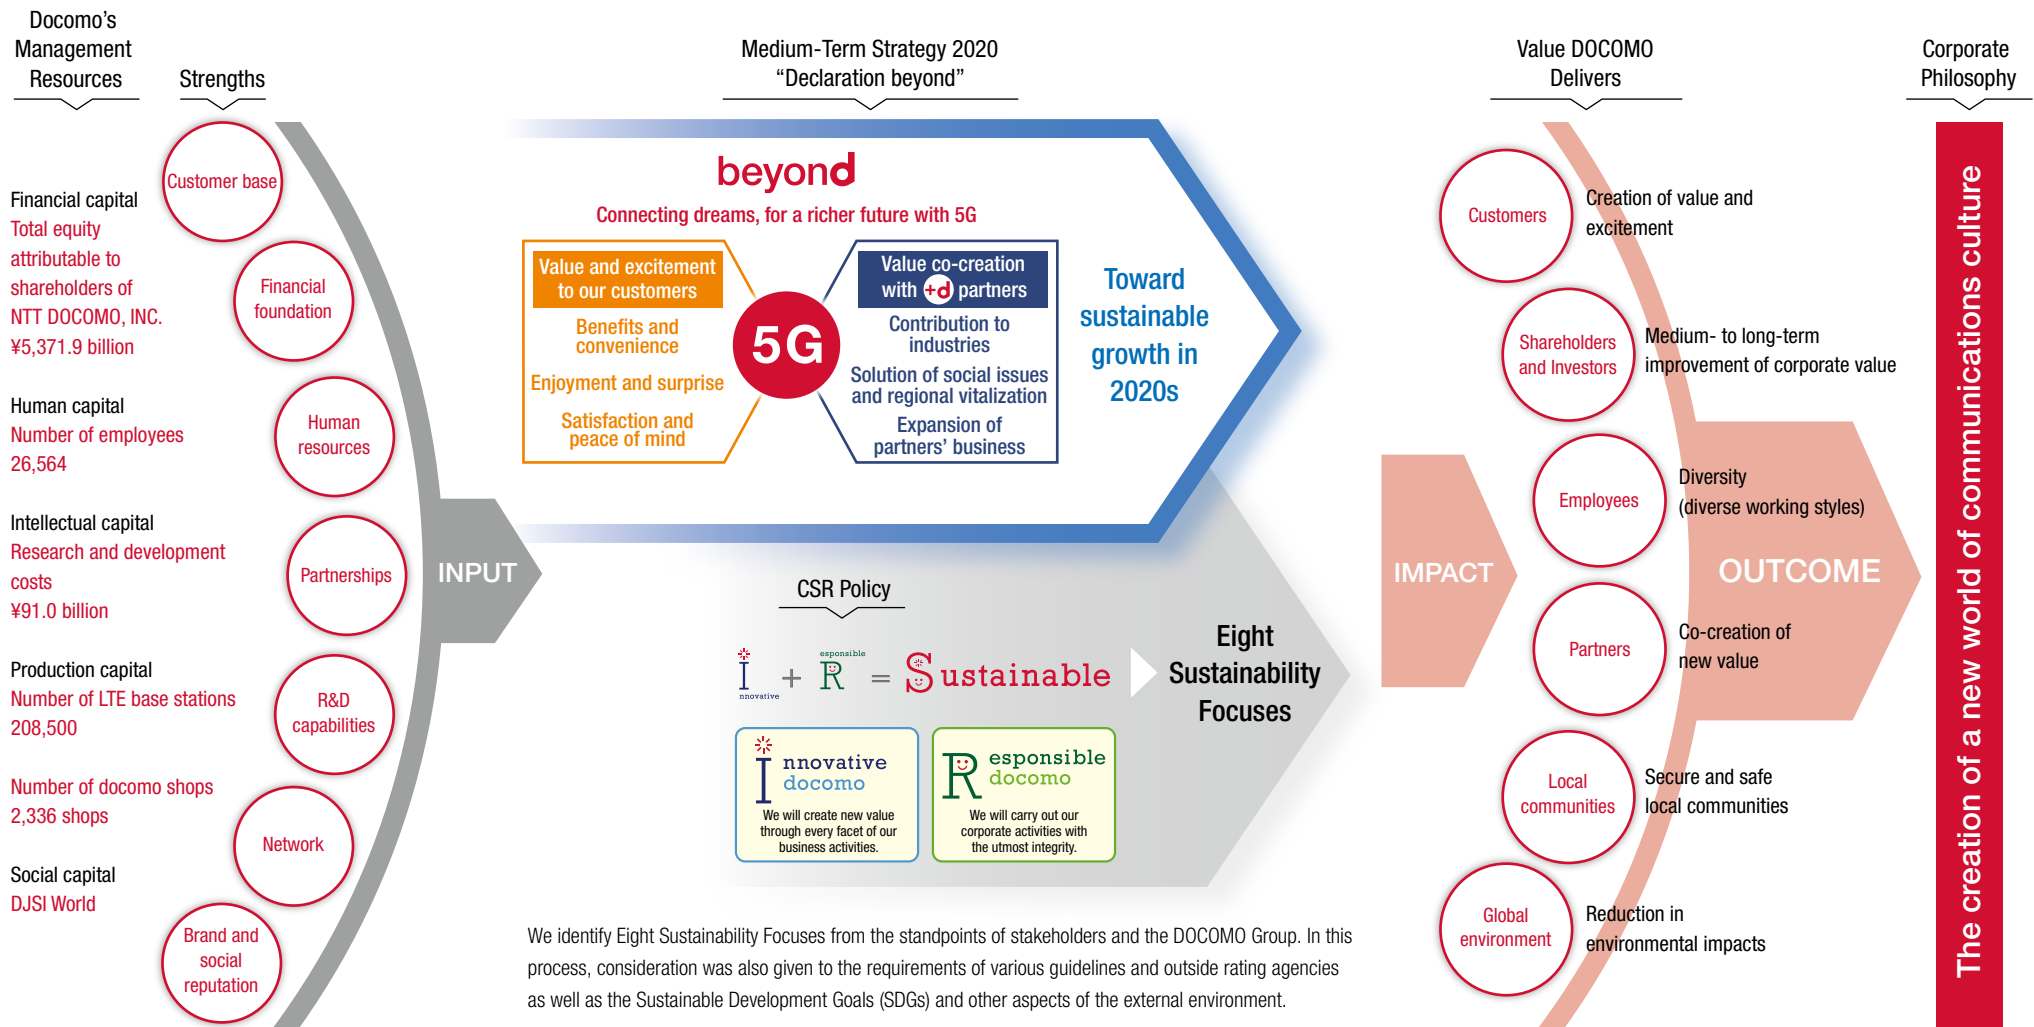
Docomo's Management Resources

Strengths

Medium-Term Strategy 2020 "Declaration beyond"

Value DOCOMO Delivers

Corporate Philosophy

Customer base

Financial capital
Total equity attributable to shareholders of NTT DOCOMO, INC.
¥5,371.9 billion

Financial foundation

Human capital
Number of employees
26,564

Human resources

Intellectual capital
Research and development costs
¥91.0 billion

Partnerships

Production capital
Number of LTE base stations
208,500

R&D capabilities

Number of docomo shops
2,336 shops

Network

Social capital
DJSI World

Brand and social reputation

INPUT

beyond
Connecting dreams, for a richer future with 5G

Value and excitement to our customers
Benefits and convenience
Enjoyment and surprise
Satisfaction and peace of mind

5G

Value co-creation with +d partners
Contribution to industries
Solution of social issues and regional vitalization
Expansion of partners' business

Toward sustainable growth in 2020s

CSR Policy

I nnovative + R esponsible = Sustainable

Eight Sustainability Focuses

Innovative docomo
We will create new value through every facet of our business activities.

Responsible docomo
We will carry out our corporate activities with the utmost integrity.

We identify Eight Sustainability Focuses from the standpoints of stakeholders and the DOCOMO Group. In this process, consideration was also given to the requirements of various guidelines and outside rating agencies as well as the Sustainable Development Goals (SDGs) and other aspects of the external environment.

IMPACT

Customers
Creation of value and excitement

Shareholders and Investors
Medium- to long-term improvement of corporate value

Employees
Diversity (diverse working styles)

OUTCOME

Partners
Co-creation of new value

Local communities
Secure and safe local communities

Global environment
Reduction in environmental impacts

The creation of a new world of communications culture